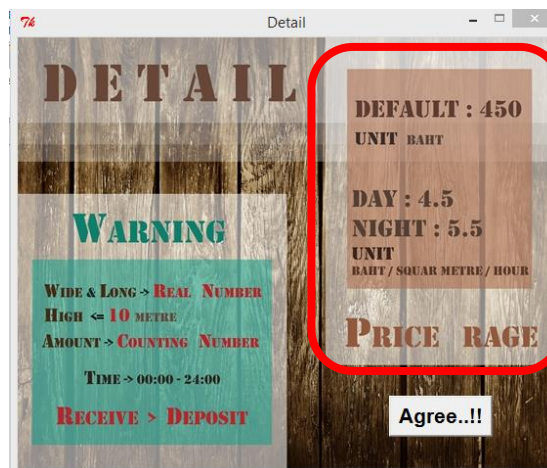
Detail

DETAIL

WARNING

WIDE & LONG -> REAL NUMBER
HIGH <= 10 METRE
AMOUNT -> COUNTING NUMBER

TIME -> 00:00 - 24:00

RECEIVE > DEPOSIT

DEFAULT : 450
UNIT BAHT

DAY : 4.5
NIGHT : 5.5
UNIT
BAHT / SQUAR METRE / HOUR

PRICE RAGE

Agree..!!